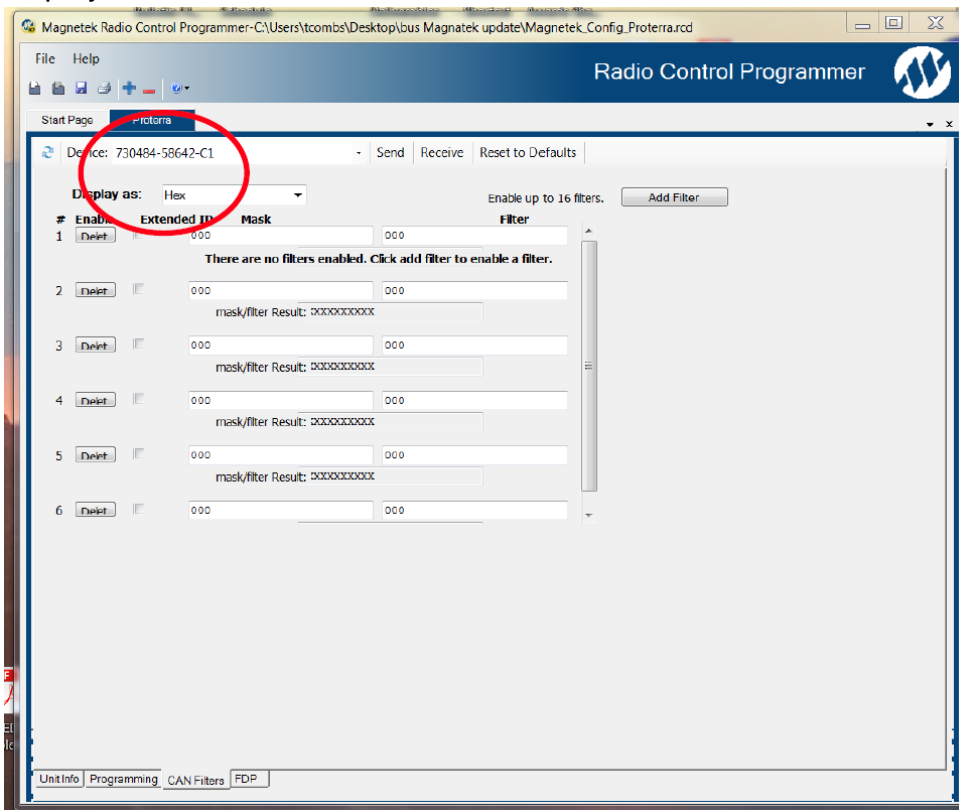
Magnetek Radio Control Programmer-C:\Users\tcombs\Desktop\bus Magnatek update\Magnetek_Config_Proterra.rcd

File Help

Radio Control Programmer

Start Page | Proterra

Device: 730484-58642-C1 | Send | Receive | Reset to Defaults

Display as: Hex

Enable up to 16 filters. | Add Filter

| # | Enable | Extended ID | Mask | Filter |
|---|---|---|---|---|
| 1 | Delet | | 000 | 000 |

There are no filters enabled. Click add filter to enable a filter.

| # | Enable | Extended ID | Mask | Filter |
|---|---|---|---|---|
| 2 | Delet | | 000 | 000 |

mask/filter Result: XXXXXXXXX

| # | Enable | Extended ID | Mask | Filter |
|---|---|---|---|---|
| 3 | Delet | | 000 | 000 |

mask/filter Result: XXXXXXXXX

| # | Enable | Extended ID | Mask | Filter |
|---|---|---|---|---|
| 4 | Delet | | 000 | 000 |

mask/filter Result: XXXXXXXXX

| # | Enable | Extended ID | Mask | Filter |
|---|---|---|---|---|
| 5 | Delet | | 000 | 000 |

mask/filter Result: XXXXXXXXX

| # | Enable | Extended ID | Mask | Filter |
|---|---|---|---|---|
| 6 | Delet | | 000 | 000 |

Unit Info | Programming | CAN Filters | FDP